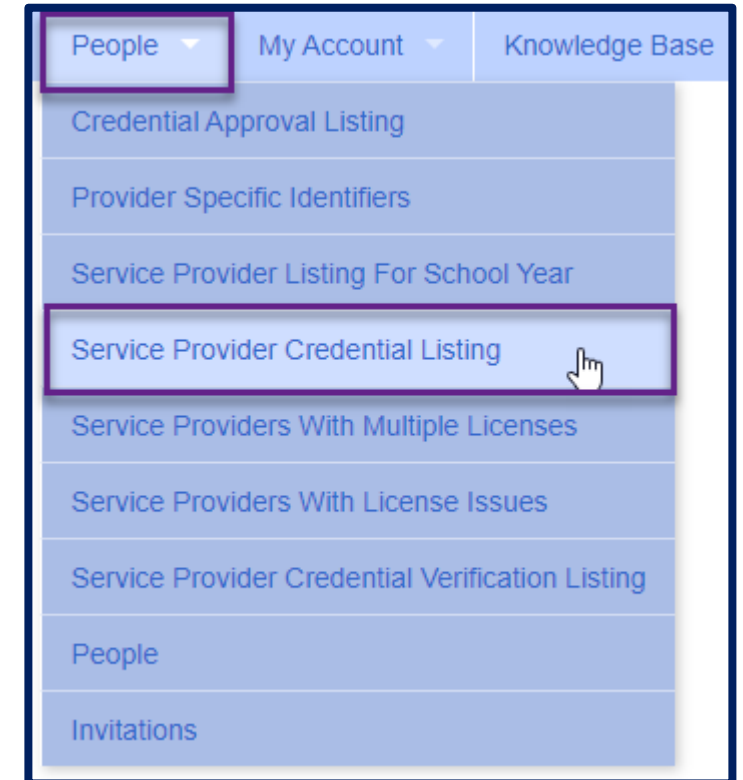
People My Account Knowledge Base

Credential Approval Listing

Provider Specific Identifiers

Service Provider Listing For School Year

Service Provider Credential Listing

Service Providers With Multiple Licenses

Service Providers With License Issues

Service Provider Credential Verification Listing

People

Invitations